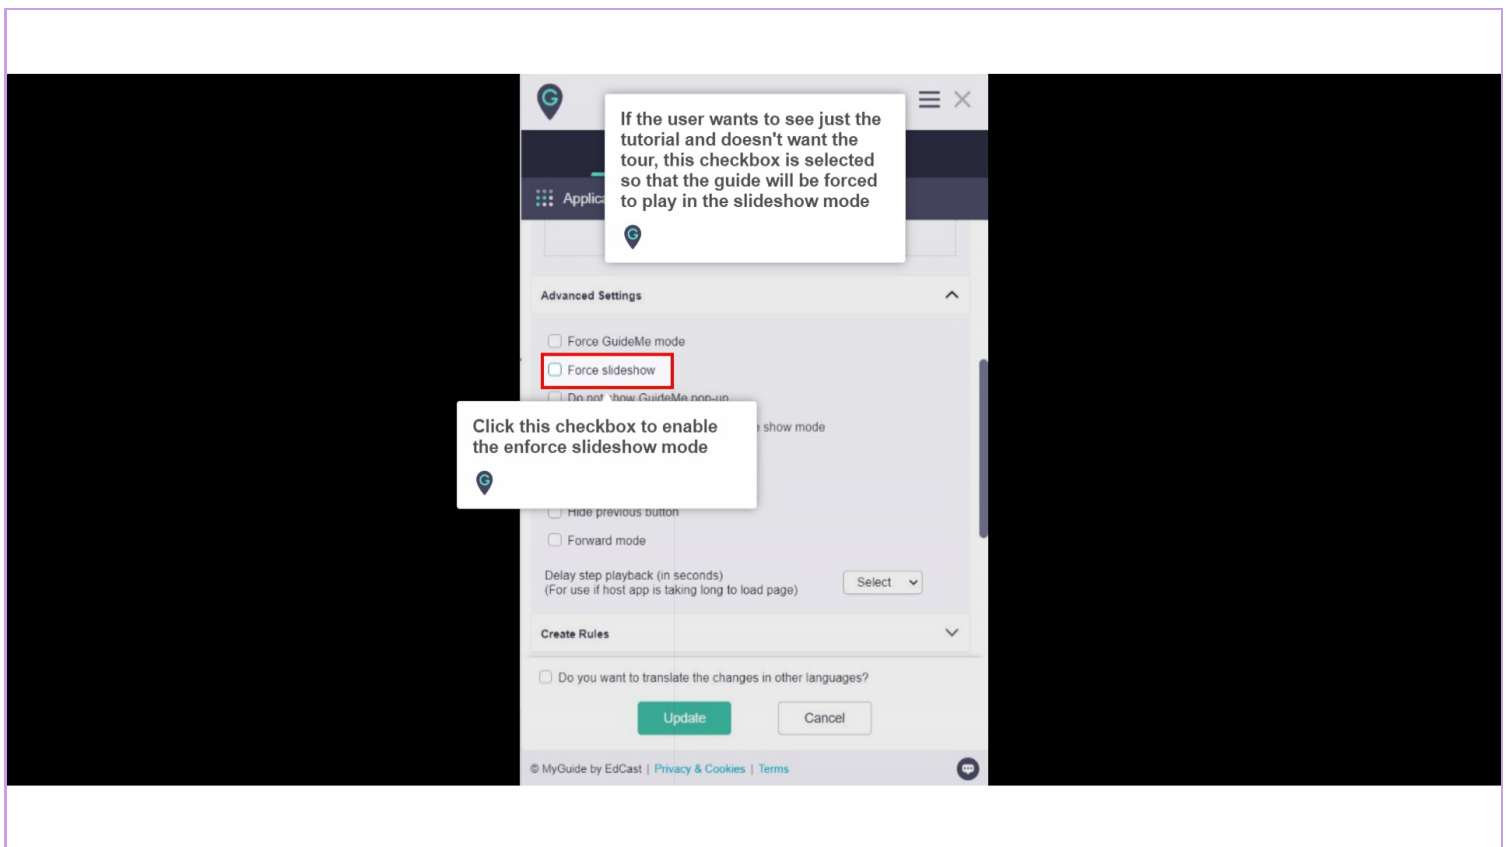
If the user wants to see just the tutorial and doesn't want the tour, this checkbox is selected so that the guide will be forced to play in the slideshow mode

Applic

Advanced Settings

Force GuideMe mode

Force slideshow

Do not show GuideMe pop-up

show mode

Click this checkbox to enable the enforce slideshow mode

Hide previous button

Forward mode

Delay step playback (in seconds)
(For use if host app is taking long to load page)

Select

Create Rules

Do you want to translate the changes in other languages?

Update

Cancel

© MyGuide by EdCast | Privacy & Cookies | Terms